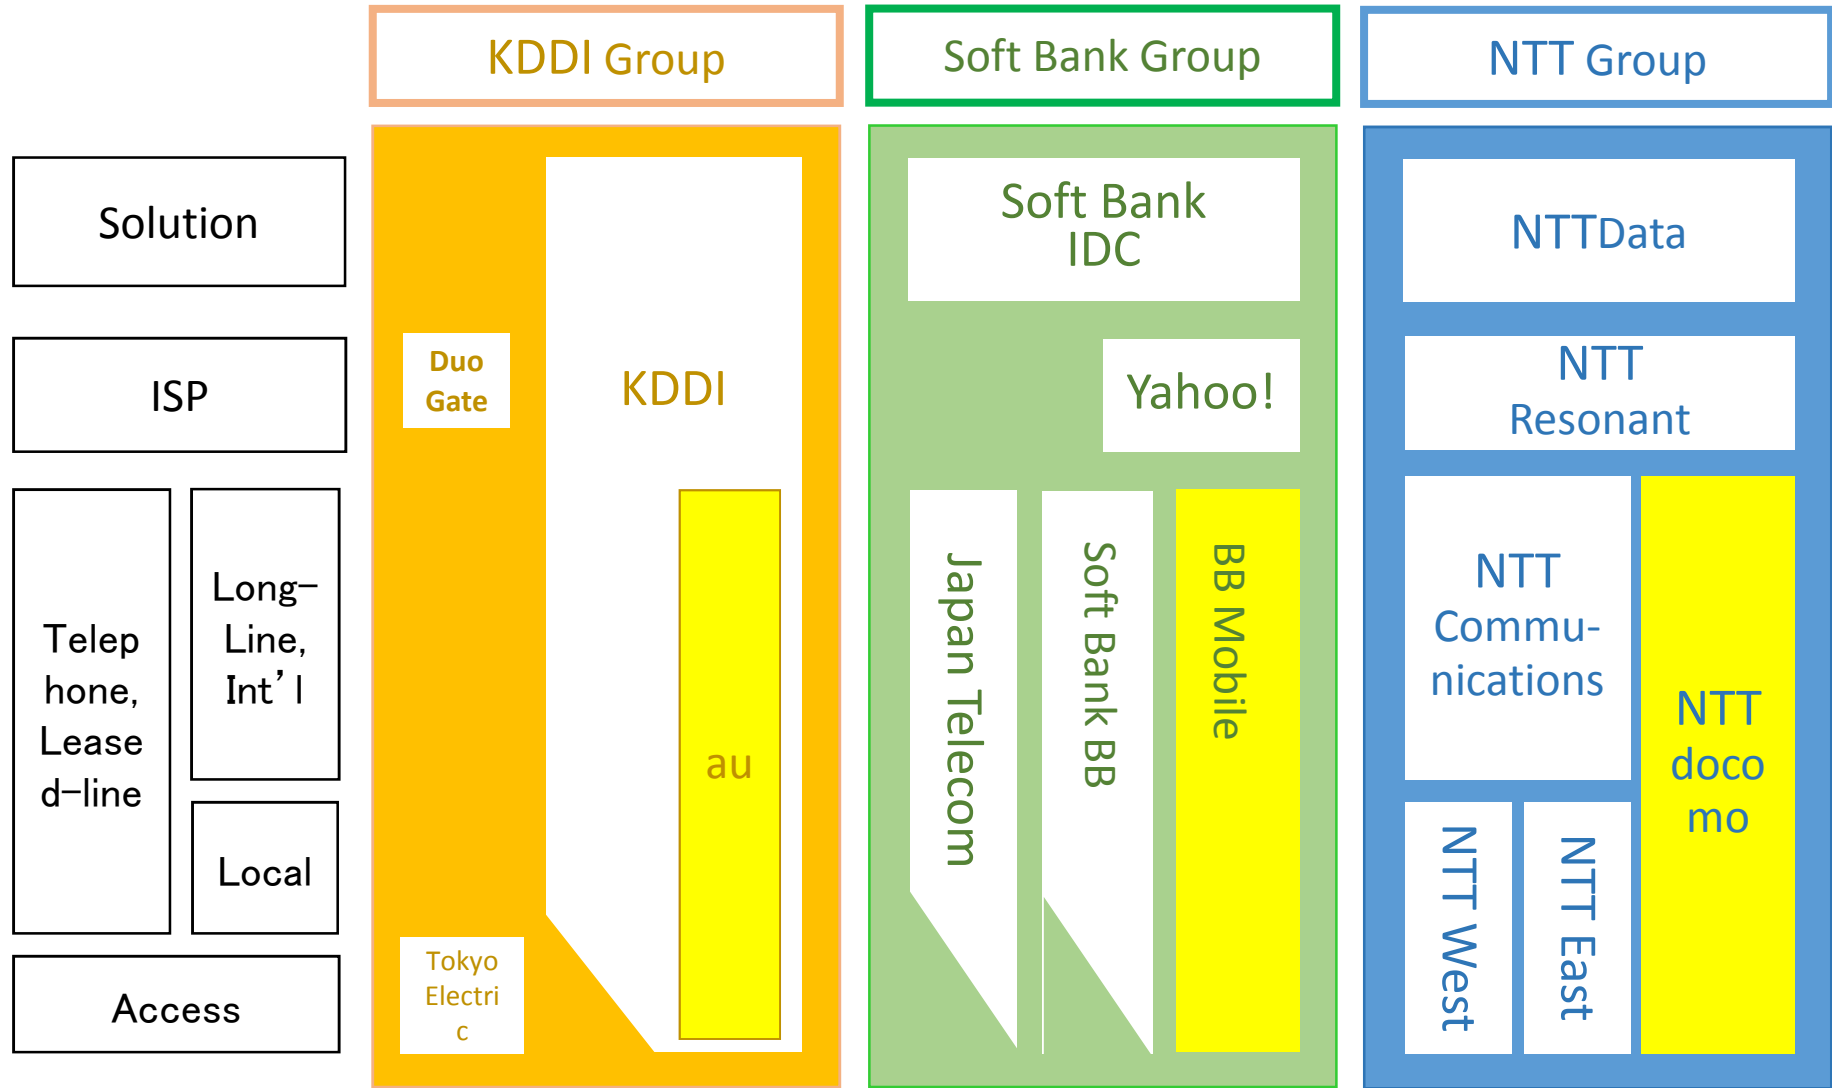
KDDI Group

Soft Bank Group

NTT Group

Solution

ISP

Telephone, Leased-line

Long-Line, Int'l

Local

Access

Duo Gate

KDDI

au

Tokyo Electric

Soft Bank IDC

Yahoo!

Japan Telecom

Soft Bank BB

BB Mobile

NTTData

NTT Resonant

NTT Communications

NTT docomo

NTT West

NTT East